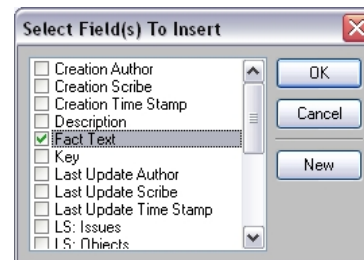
Select Field(s) To Insert

Creation Author
Creation Scribe
Creation Time Stamp
Description
Fact Text
Key
Last Update Author
Last Update Scribe
Last Update Time Stamp
LS: Issues
LS: Objects

OK
Cancel
New